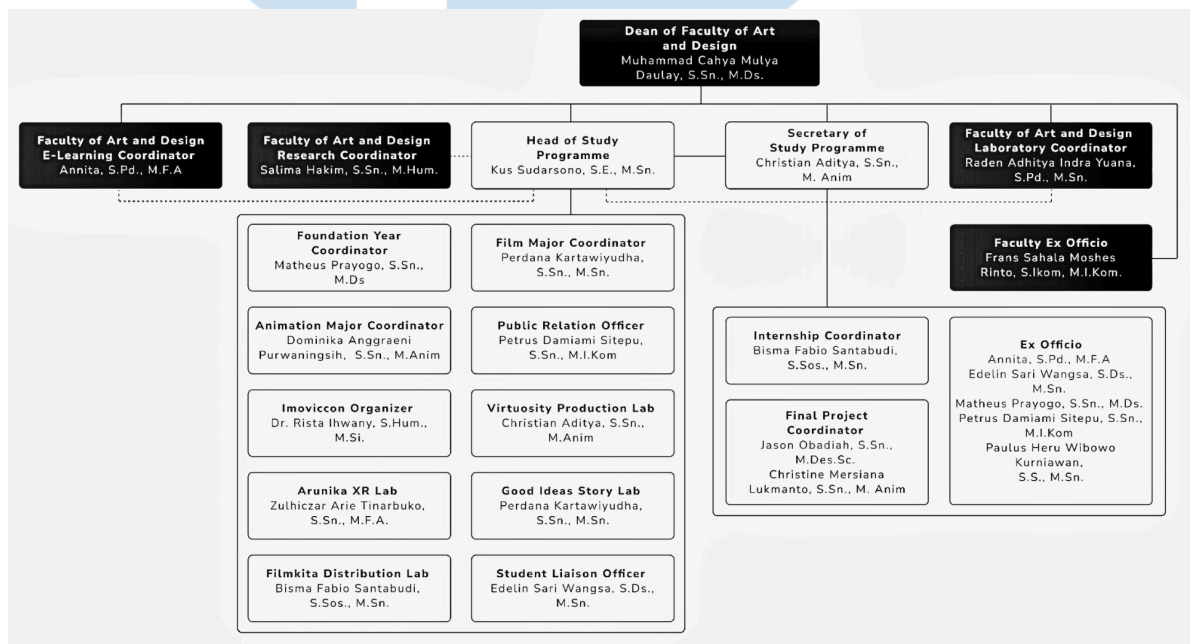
Dean of Faculty of Art and Design
Muhammad Cahya Mulya Daulay, S.Sn., M.Ds.

Faculty of Art and Design E-Learning Coordinator
Annita, S.Pd., M.F.A

Faculty of Art and Design Research Coordinator
Salima Hakim, S.Sn., M.Hum.

Head of Study Programme
Kus Sudarsono, S.E., M.Sn.

Secretary of Study Programme
Christian Aditya, S.Sn., M. Anim

Faculty of Art and Design Laboratory Coordinator
Raden Adhitya Indra Yuana, S.Pd., M.Sn.

Faculty Ex Officio
Frans Sahala Moshes Rinto, S.Ikom, M.I.Kom.

Foundation Year Coordinator
Matheus Prayogo, S.Sn., M.Ds

Film Major Coordinator
Perdana Kartawiyudha, S.Sn., M.Sn.

Animation Major Coordinator
Dominika Anggraeni Purwaningsih, S.Sn., M.Anim

Public Relation Officer
Petrus Damiami Sitepu, S.Sn., M.I.Kom

Imoviccon Organizer
Dr. Rista Ihwany, S.Hum., M.Si.

Virtuosity Production Lab
Christian Aditya, S.Sn., M.Anim

Arunika XR Lab
Zulhiczar Arie Tinarbuko, S.Sn., M.F.A.

Good Ideas Story Lab
Perdana Kartawiyudha, S.Sn., M.Sn.

Filmkita Distribution Lab
Bisma Fabio Santabudi, S.Sos., M.Sn.

Student Liaison Officer
Edelin Sari Wangsa, S.Ds., M.Sn.

Internship Coordinator
Bisma Fabio Santabudi, S.Sos., M.Sn.

Final Project Coordinator
Jason Obadiah, S.Sn., M.Des.Sc.
Christine Mersiana Lukmanto, S.Sn., M. Anim

Ex Officio
Annita, S.Pd., M.F.A
Edelin Sari Wangsa, S.Ds., M.Sn.
Matheus Prayogo, S.Sn., M.Ds.
Petrus Damiami Sitepu, S.Sn., M.I.Kom
Paulus Heru Wibowo Kurniawan, S.S., M.Sn.